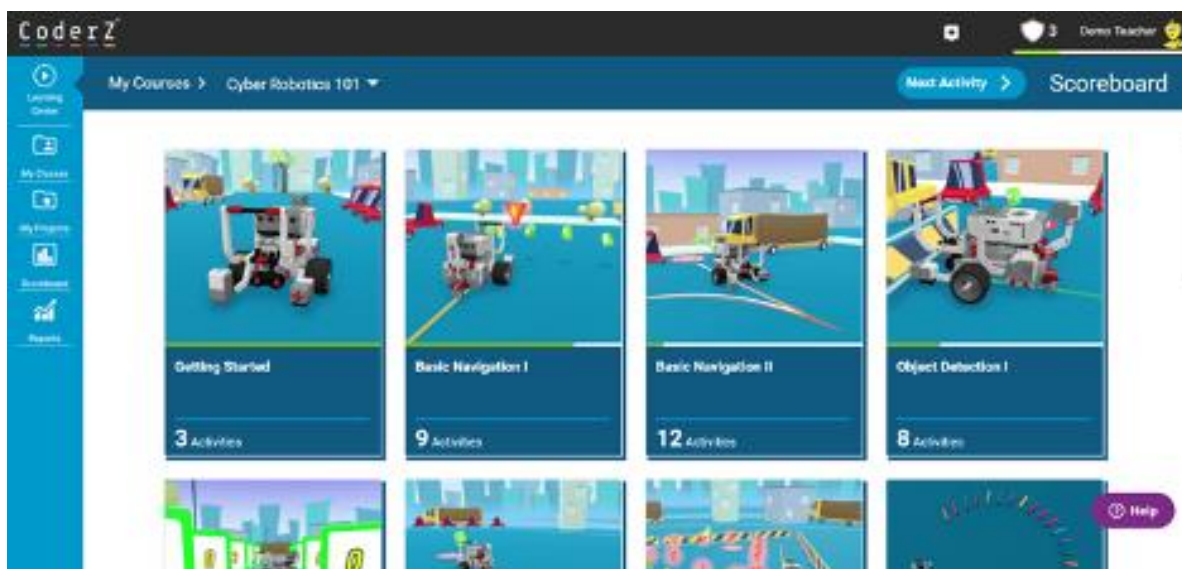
CoderZ

3 Demo Teacher

Learning Center

My Classes

My Programs

Scoreboard

Reports

My Courses > Cyber Robotics 101

Next Activity >

Scoreboard

Getting Started

3 Activities

Basic Navigation I

9 Activities

Basic Navigation II

12 Activities

Object Detection I

8 Activities

Help